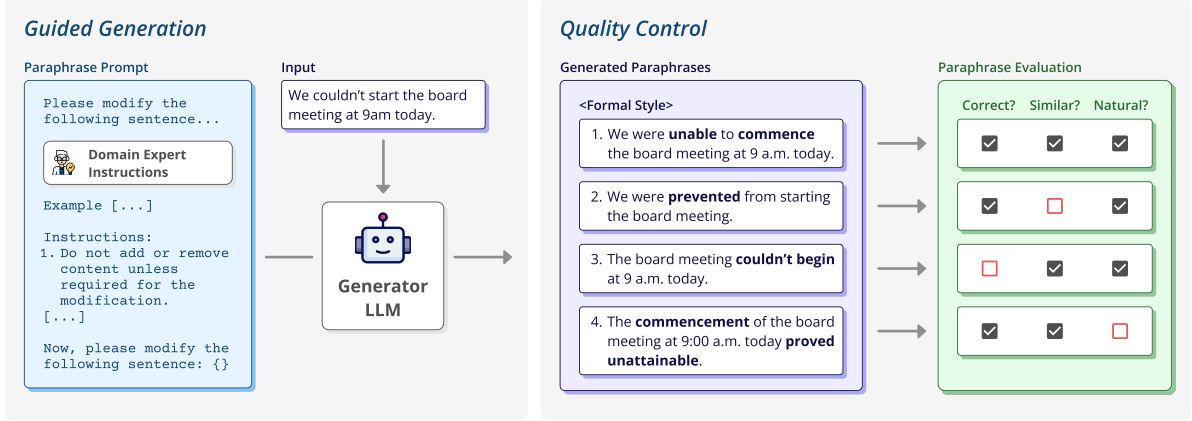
Guided Generation

Paraphrase Prompt

Please modify the following sentence...

Domain Expert Instructions

Example [...]

Instructions:
1. Do not add or remove content unless required for the modification.
[...]

Now, please modify the following sentence: {}

Input

We couldn't start the board meeting at 9am today.

Generator LLM

Quality Control

Generated Paraphrases

<Formal Style>

1. We were **unable** to **commence** the board meeting at 9 a.m. today.

2. We were **prevented** from starting the board meeting.

3. The board meeting **couldn't begin** at 9 a.m. today.

4. The **commencement** of the board meeting at 9:00 a.m. today **proved unattainable**.

Paraphrase Evaluation

| Correct? | Similar? | Natural? |
|---|---|---|
| ☑ | ☑ | ☑ |
| ☑ | ☐ | ☑ |
| ☐ | ☑ | ☑ |
| ☑ | ☑ | ☐ |